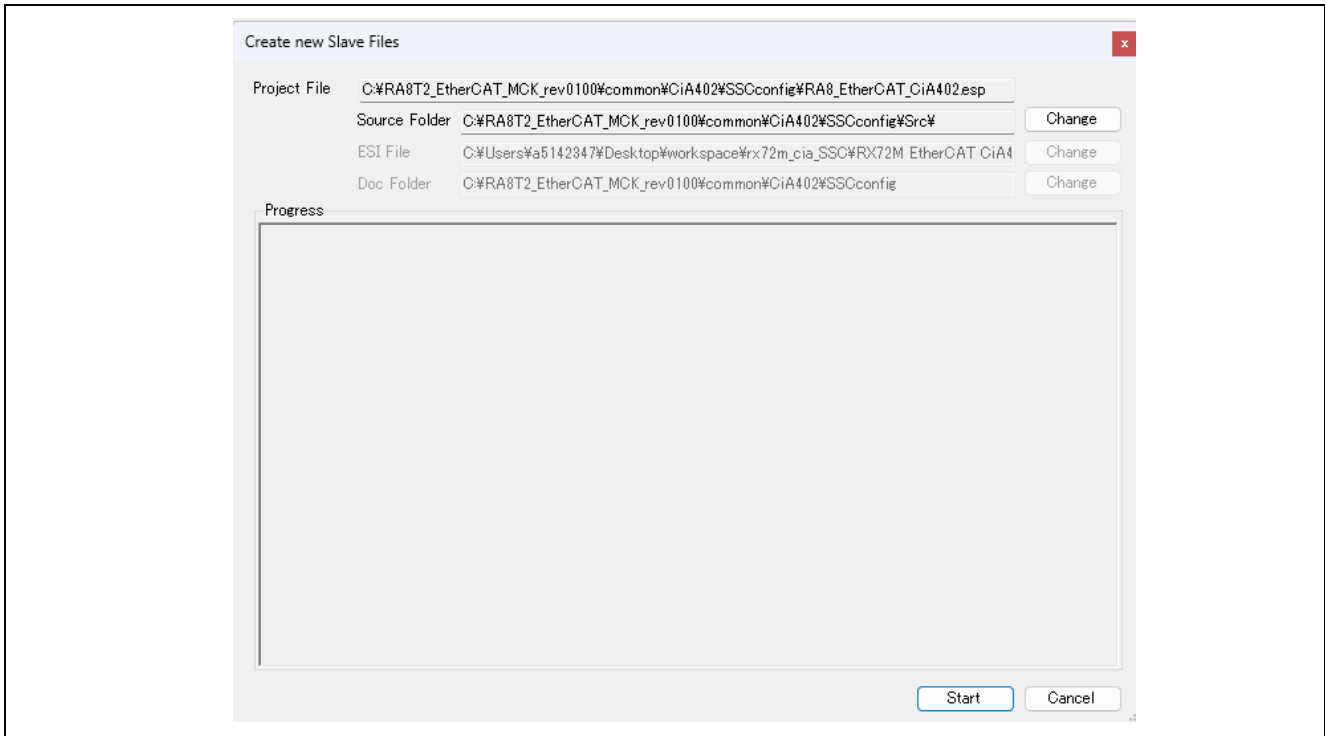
Create new Slave Files

x

Project File C:¥RA8T2_EtherCAT_MCK_rev0100¥common¥CiA402¥SSCconfig¥RA8_EtherCAT_CiA402.esp

Source Folder C:¥RA8T2_EtherCAT_MCK_rev0100¥common¥CiA402¥SSCconfig¥Src¥ Change

ESI File C:¥Users¥a5142347¥Desktop¥workspace¥rx72m_cia_SSC¥RX72M EtherCAT CiA4 Change

Doc Folder C:¥RA8T2_EtherCAT_MCK_rev0100¥common¥CiA402¥SSCconfig Change

Progress

Start Cancel